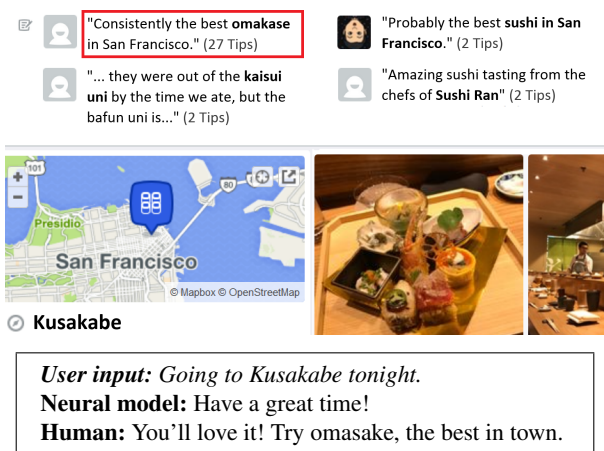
"Consistently the best **omakase** in San Francisco." (27 Tips)

"Probably the best **sushi in San Francisco**." (2 Tips)

"... they were out of the **kaisui uni** by the time we ate, but the bafun uni is..." (2 Tips)

"Amazing sushi tasting from the chefs of **Sushi Ran**" (2 Tips)

+
−
101
80
Presidio
San Francisco
© Mapbox © OpenStreetMap

Kusakabe

*User input:* *Going to Kusakabe tonight.*
**Neural model:** Have a great time!
**Human:** You'll love it! Try omasake, the best in town.